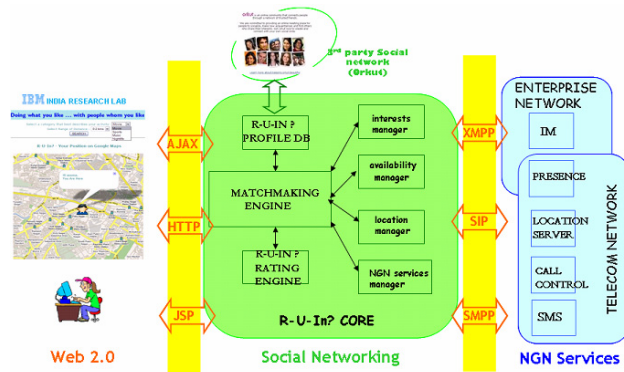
orkut

3rd party Social network (Orkut)

IBM INDIA RESEARCH LAB

Doing what you like ... with people whom you like

AJAX

HTTP

JSP

R-U-IN ? PROFILE DB

MATCHMAKING ENGINE

R-U-IN ? RATING ENGINE

interests manager

availability manager

location manager

NGN services manager

R-U-In? CORE

XMPP

SIP

SMPP

ENTERPRISE NETWORK

IM

PRESENCE

LOCATION SERVER

CALL CONTROL

SMS

TELECOM NETWORK

Web 2.0

Social Networking

NGN Services